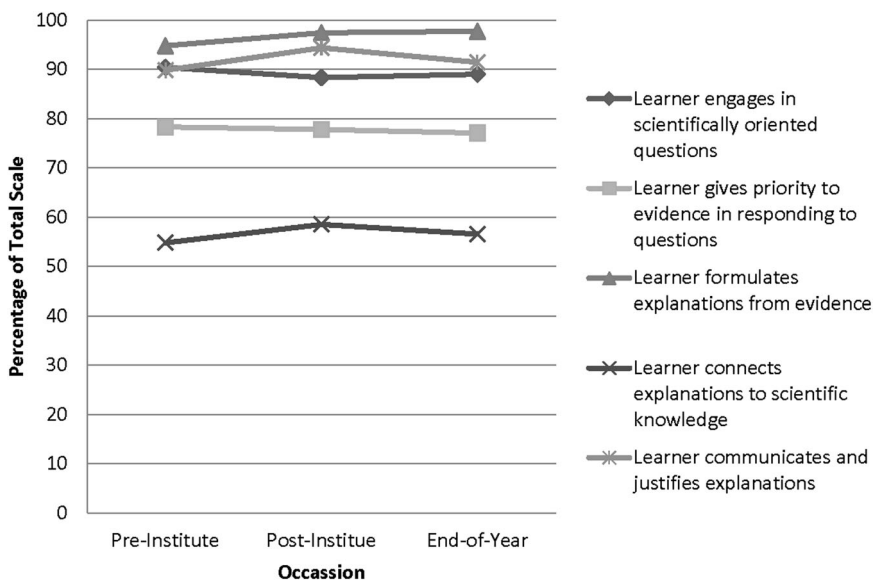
100
90
80
70
60
50
40
30
20
10
0

Percentage of Total Scale

Pre-Institute
Post-Institue
End-of-Year

Occassion

Learner engages in scientifically oriented questions

Learner gives priority to evidence in responding to questions

Learner formulates explanations from evidence

Learner connects explanations to scientific knowledge

Learner communicates and justifies explanations